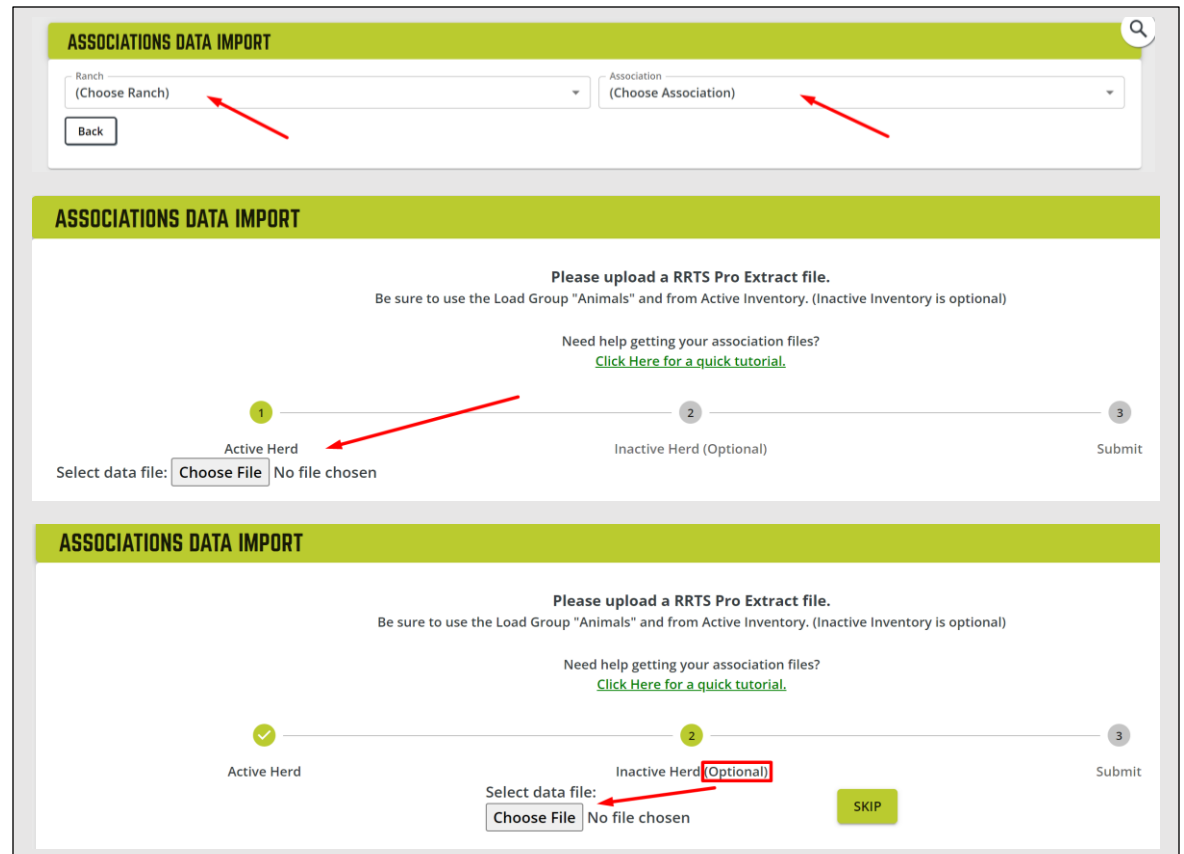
ASSOCIATIONS DATA IMPORT

Ranch
(Choose Ranch)

Association
(Choose Association)

Back

ASSOCIATIONS DATA IMPORT

Please upload a RRTS Pro Extract file.
Be sure to use the Load Group "Animals" and from Active Inventory. (Inactive Inventory is optional)

Need help getting your association files?
Click Here for a quick tutorial.

1 Active Herd
2 Inactive Herd (Optional)
3 Submit

Select data file: Choose File No file chosen

ASSOCIATIONS DATA IMPORT

Please upload a RRTS Pro Extract file.
Be sure to use the Load Group "Animals" and from Active Inventory. (Inactive Inventory is optional)

Need help getting your association files?
Click Here for a quick tutorial.

Active Herd
2 Inactive Herd (Optional)
3 Submit

Select data file:
Choose File No file chosen

SKIP